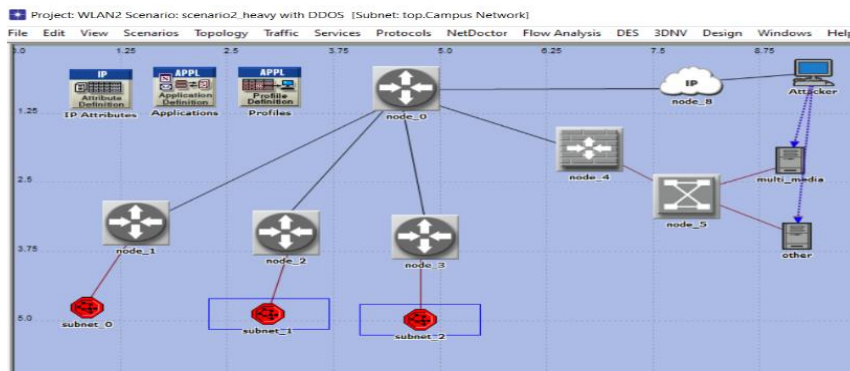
Project: WLAN2 Scenario: scenario2_heavy with DDOS [Subnet: top.Campus Network]

File Edit View Scenarios Topology Traffic Services Protocols NetDoctor Flow Analysis DES 3DNV Design Windows Help

0 1.25 2.5 3.75 5.0 6.25 7.5 8.75

1.25 2.5 3.75 5.0

IP Attribute Definition IP Attributes

APPL Application Definition Applications

APPL Profile Definition Profiles

node_0

IP node_8

Attacker

node_4

multi_media

node_5

other

node_1

node_2

node_3

subnet_0

subnet_1

subnet_2